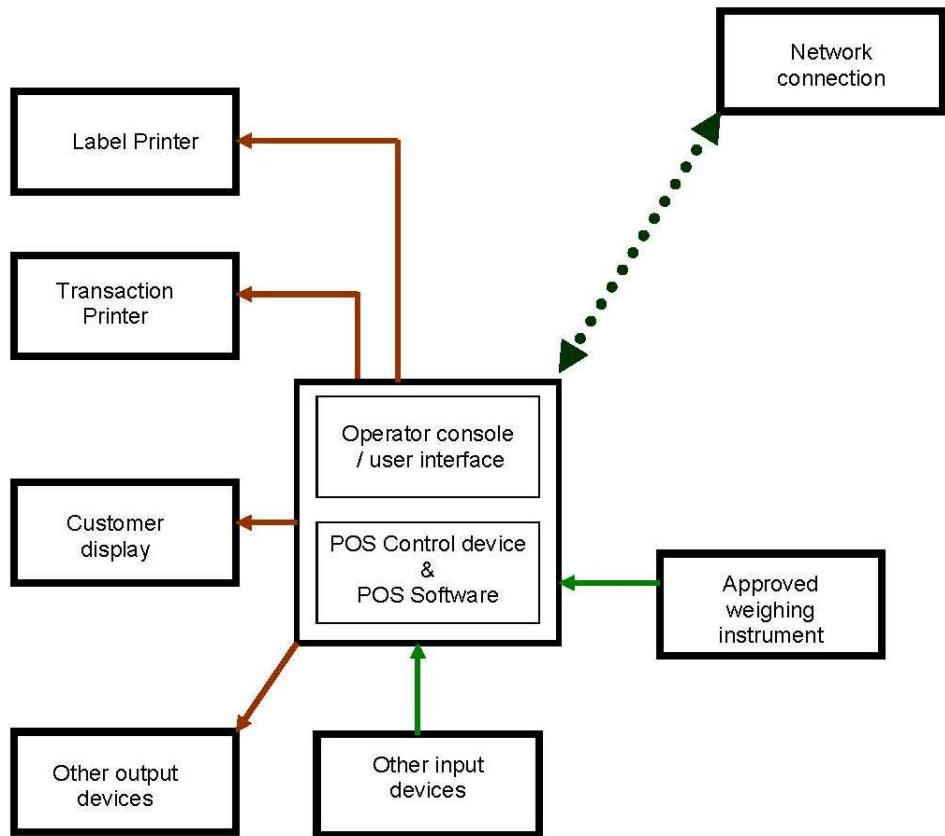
Network connection

Label Printer

Transaction Printer

Operator console / user interface

Customer display

POS Control device & POS Software

Approved weighing instrument

Other output devices

Other input devices